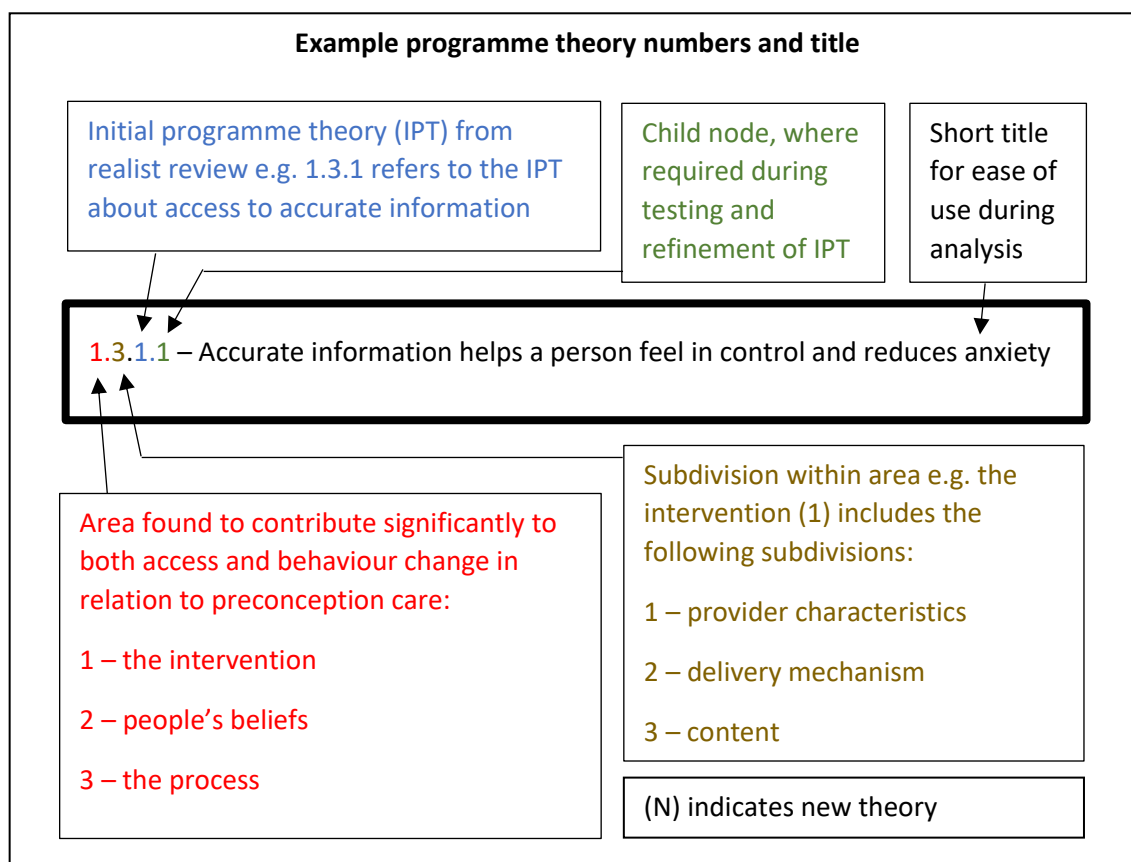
Example programme theory numbers and title

Initial programme theory (IPT) from realist review e.g. 1.3.1 refers to the IPT about access to accurate information

Child node, where required during testing and refinement of IPT

Short title for ease of use during analysis

1.3.1.1 – Accurate information helps a person feel in control and reduces anxiety

Subdivision within area e.g. the intervention (1) includes the following subdivisions:

1 – provider characteristics

2 – delivery mechanism

3 – content

Area found to contribute significantly to both access and behaviour change in relation to preconception care:

1 – the intervention

2 – people's beliefs

3 – the process

(N) indicates new theory